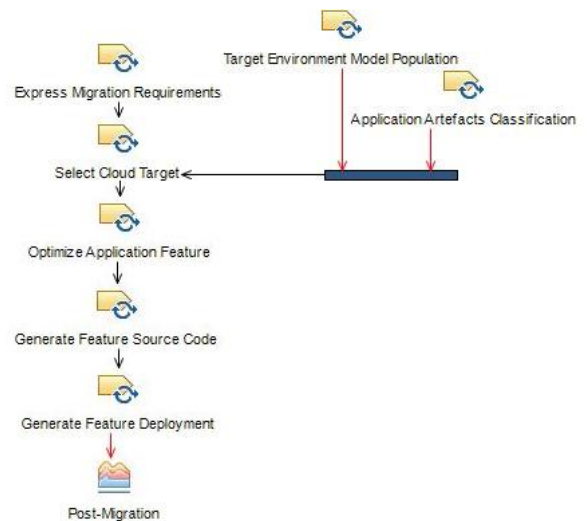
Target Environment Model Population

Express Migration Requirements

Application Artefacts Classification

Select Cloud Target

Optimize Application Feature

Generate Feature Source Code

Generate Feature Deployment

Post-Migration